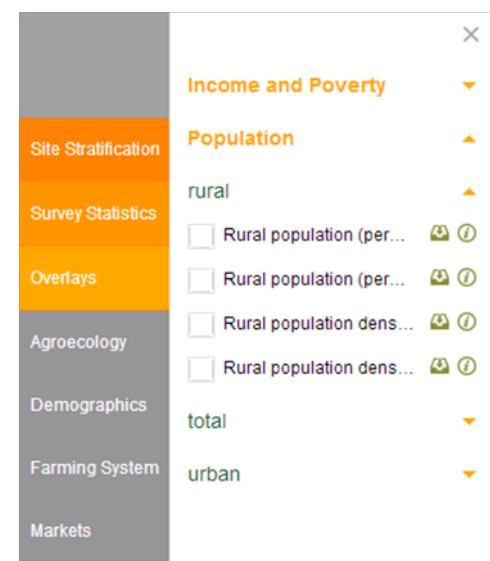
Site Stratification

Survey Statistics

Overlays

Agroecology

Demographics

Farming System

Markets

×

Income and Poverty

Population

rural

Rural population (per...

Rural population (per...

Rural population dens...

Rural population dens...

total

urban